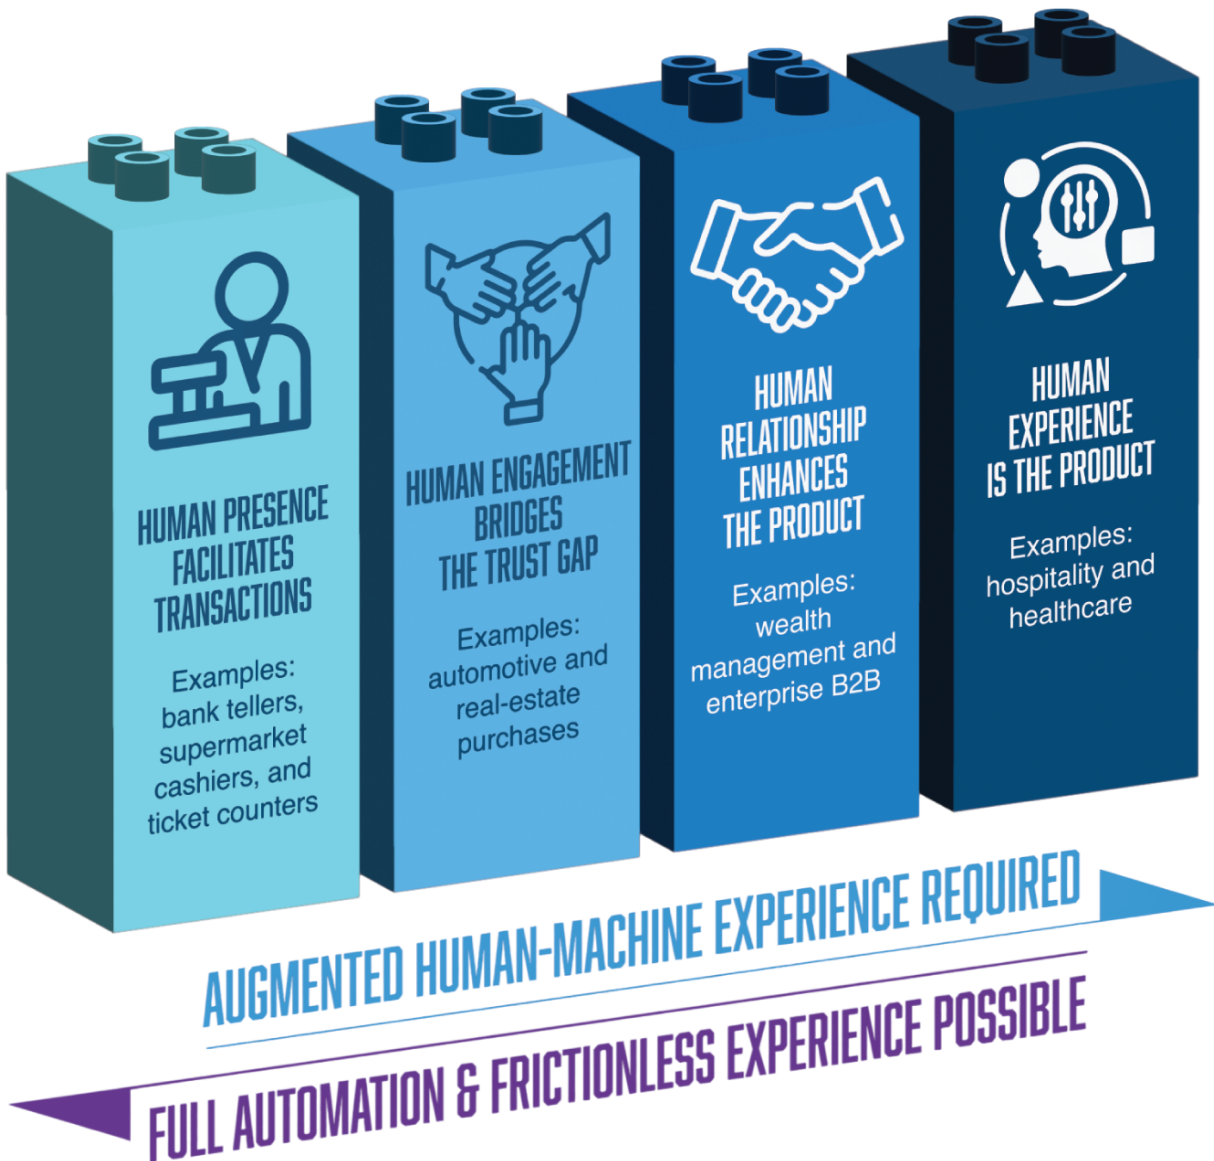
HUMAN PRESENCE FACILITATES TRANSACTIONS

Examples: bank tellers, supermarket cashiers, and ticket counters

HUMAN ENGAGEMENT BRIDGES THE TRUST GAP

Examples: automotive and real-estate purchases

HUMAN RELATIONSHIP ENHANCES THE PRODUCT

Examples: wealth management and enterprise B2B

HUMAN EXPERIENCE IS THE PRODUCT

Examples: hospitality and healthcare

AUGMENTED HUMAN-MACHINE EXPERIENCE REQUIRED

FULL AUTOMATION & FRICTIONLESS EXPERIENCE POSSIBLE